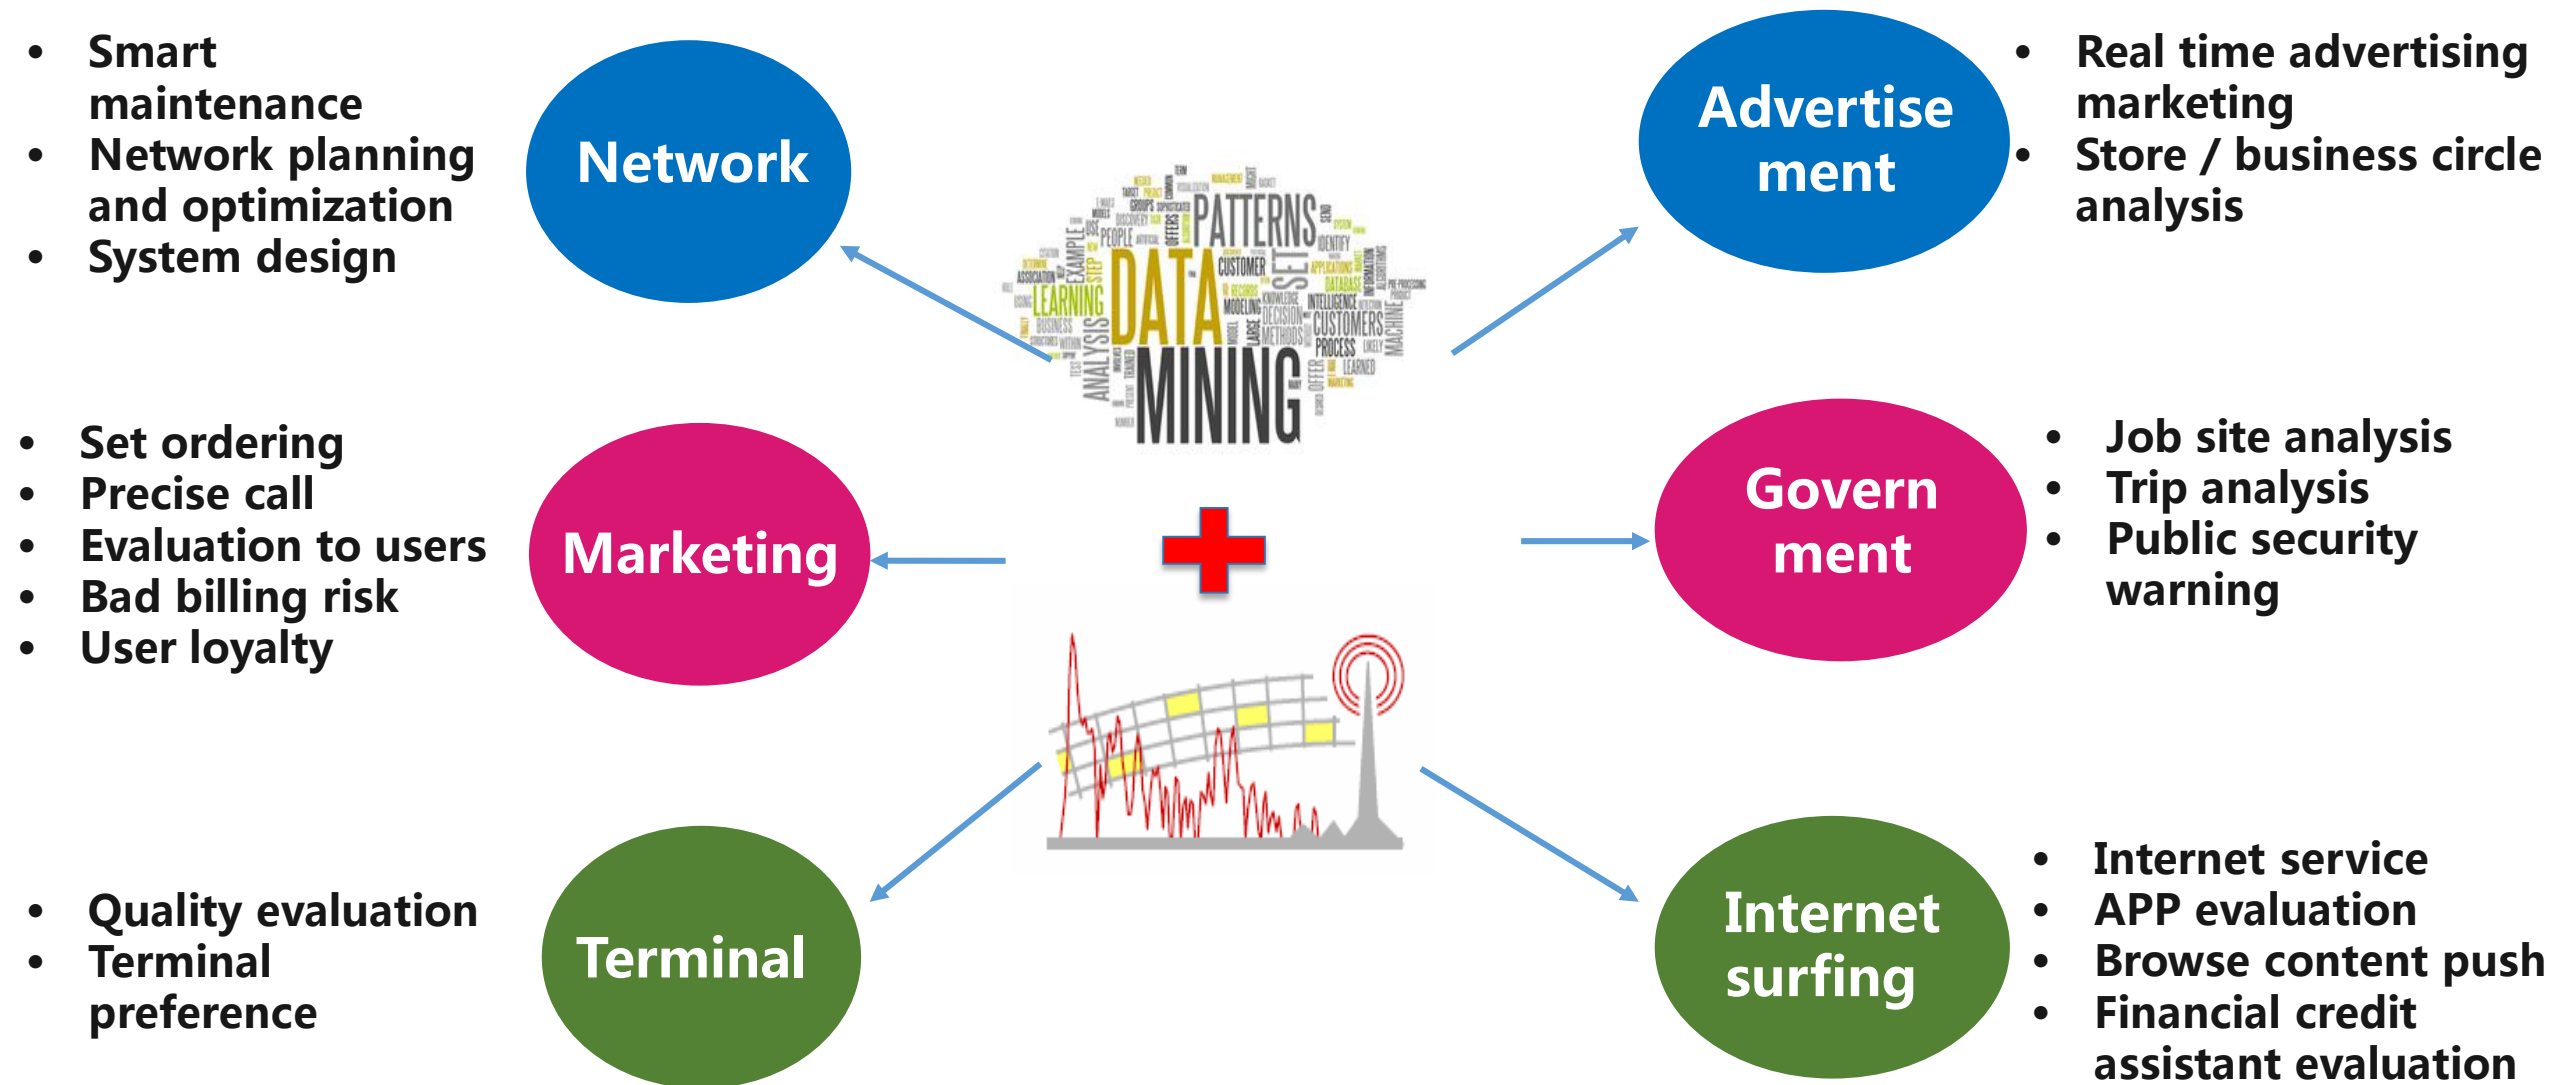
- Smart maintenance
- Network planning and optimization
- System design

Network

DATA MINING PATTERNS LEARNING ANALYSIS CUSTOMERS SET CUSTOMER DECISION PROCESS EXAMPLE MACHINE

Advertise ment

- Real time advertising marketing
- Store / business circle analysis

- Set ordering
- Precise call
- Evaluation to users
- Bad billing risk
- User loyalty

Marketing

Govern ment

- Job site analysis
- Trip analysis
- Public security warning

- Quality evaluation
- Terminal preference

Terminal

Internet surfing

- Internet service
- APP evaluation
- Browse content push
- Financial credit assistant evaluation